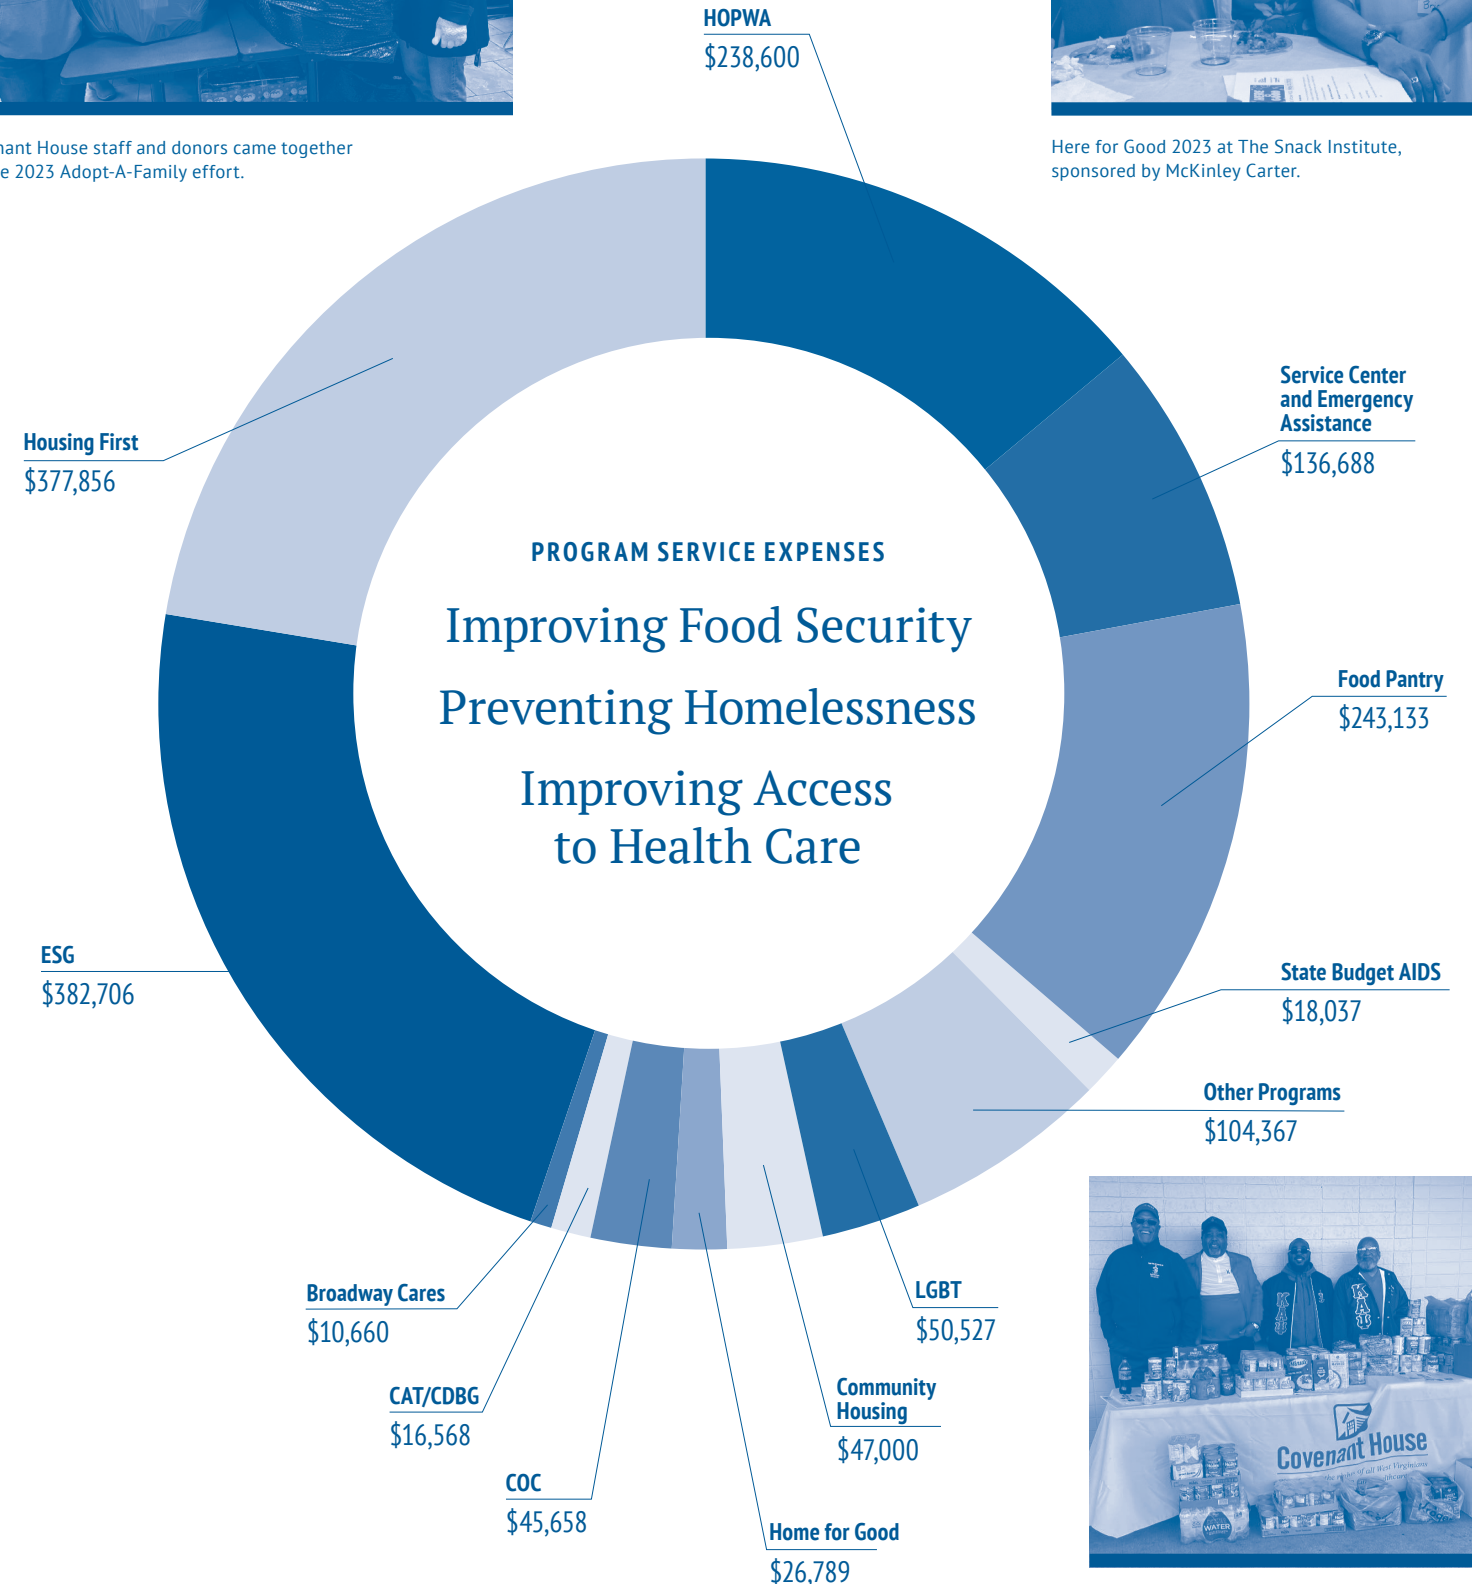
nant House staff and donors came together
e 2023 Adopt-A-Family effort.

HOPWA
$238,600

Here for Good 2023 at The Snack Institute, sponsored by McKinley Carter.

Service Center and Emergency Assistance
$136,688

Housing First
$377,856

PROGRAM SERVICE EXPENSES

Improving Food Security

Preventing Homelessness

Improving Access to Health Care

Food Pantry
$243,133

ESG
$382,706

State Budget AIDS
$18,037

Other Programs
$104,367

Broadway Cares
$10,660

LGBT
$50,527

CAT/CDBG
$16,568

Community Housing
$47,000

COC
$45,658

Home for Good
$26,789

Covenant House